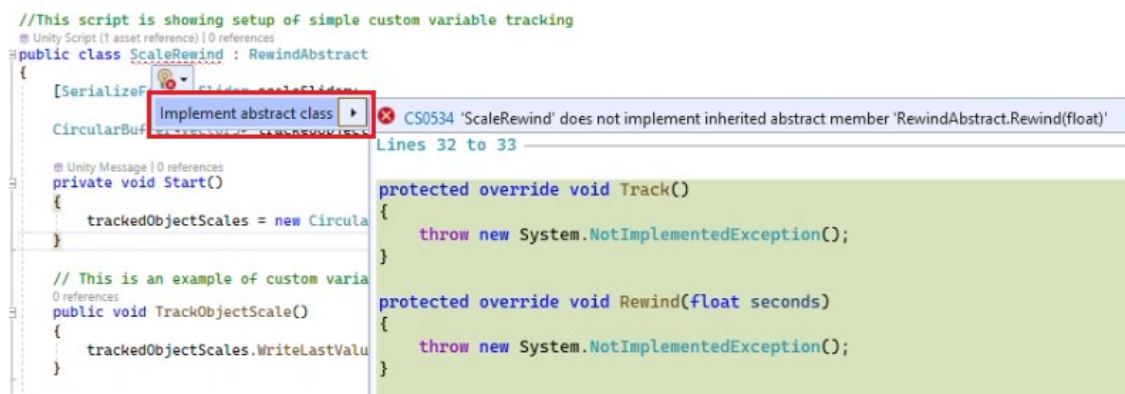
//This script is showing setup of simple custom variable tracking
Unity Script (1 asset reference) | 0 references
public class ScaleRewind : RewindAbstract
{
[SerializeF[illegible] Slider scaleSlider;

CircularBuf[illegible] trackedObject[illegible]

Unity Message | 0 references
private void Start()
{
trackedObjectScales = new Circula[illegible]
}

// This is an example of custom varia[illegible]
0 references
public void TrackObjectScale()
{
trackedObjectScales.WriteLastValu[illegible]
}

Implement abstract class

CS0534 'ScaleRewind' does not implement inherited abstract member 'RewindAbstract.Rewind(float)'

Lines 32 to 33

protected override void Track()
{
throw new System.NotImplementedException();
}

protected override void Rewind(float seconds)
{
throw new System.NotImplementedException();
}